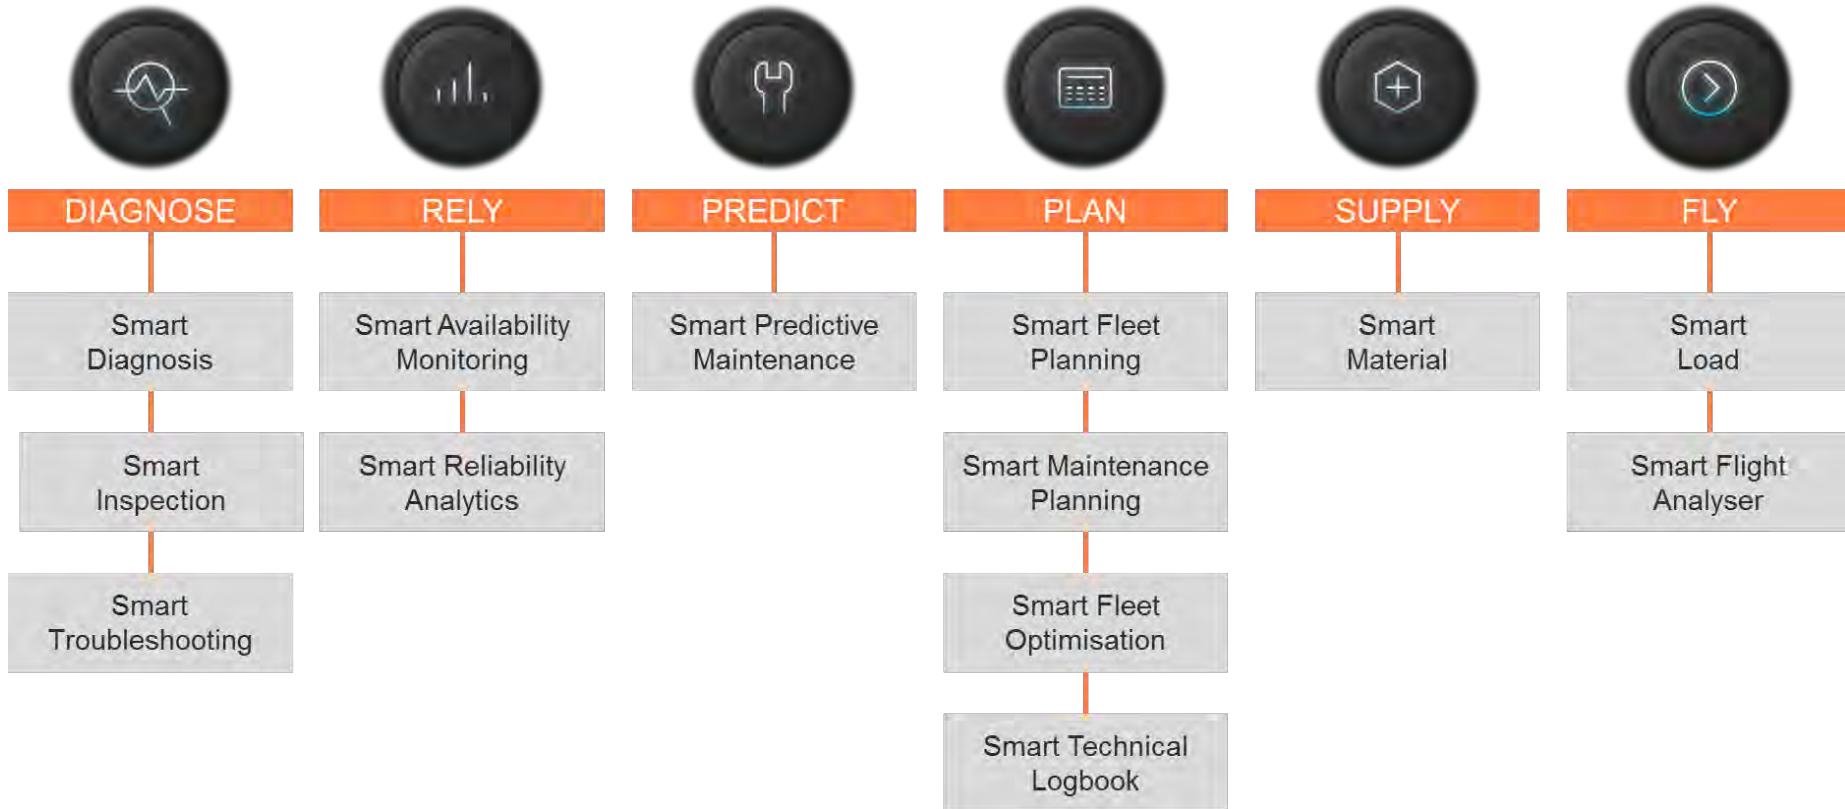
DIAGNOSE

Smart Diagnosis

Smart Inspection

Smart Troubleshooting

RELY

Smart Availability Monitoring

Smart Reliability Analytics

PREDICT

Smart Predictive Maintenance

PLAN

Smart Fleet Planning

Smart Maintenance Planning

Smart Fleet Optimisation

Smart Technical Logbook

SUPPLY

Smart Material

FLY

Smart Load

Smart Flight Analyser